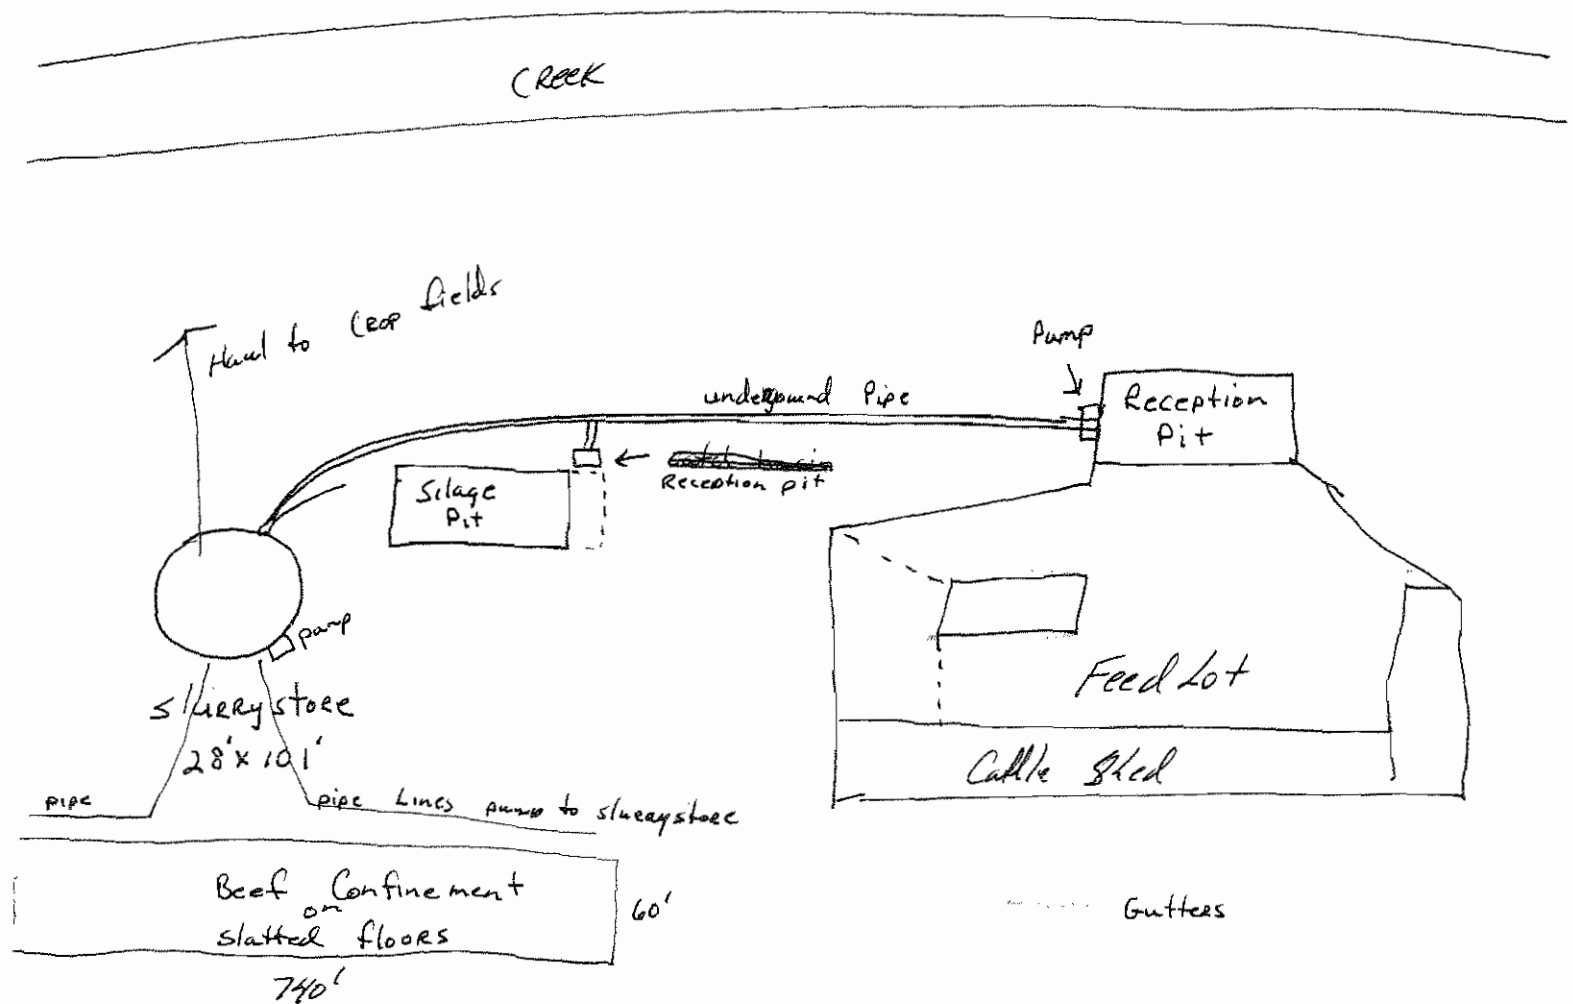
CReek

Haul to Crop fields

Pump

underground Pipe

Reception Pit

Silage Pit

Reception pit

pump

Feed Lot

slurry store
28' x 101'

Cattle Shed

pipe

pipe Lines pump to slurrystore

Beef Confinement on slatted floors

60'

740'

Gutters